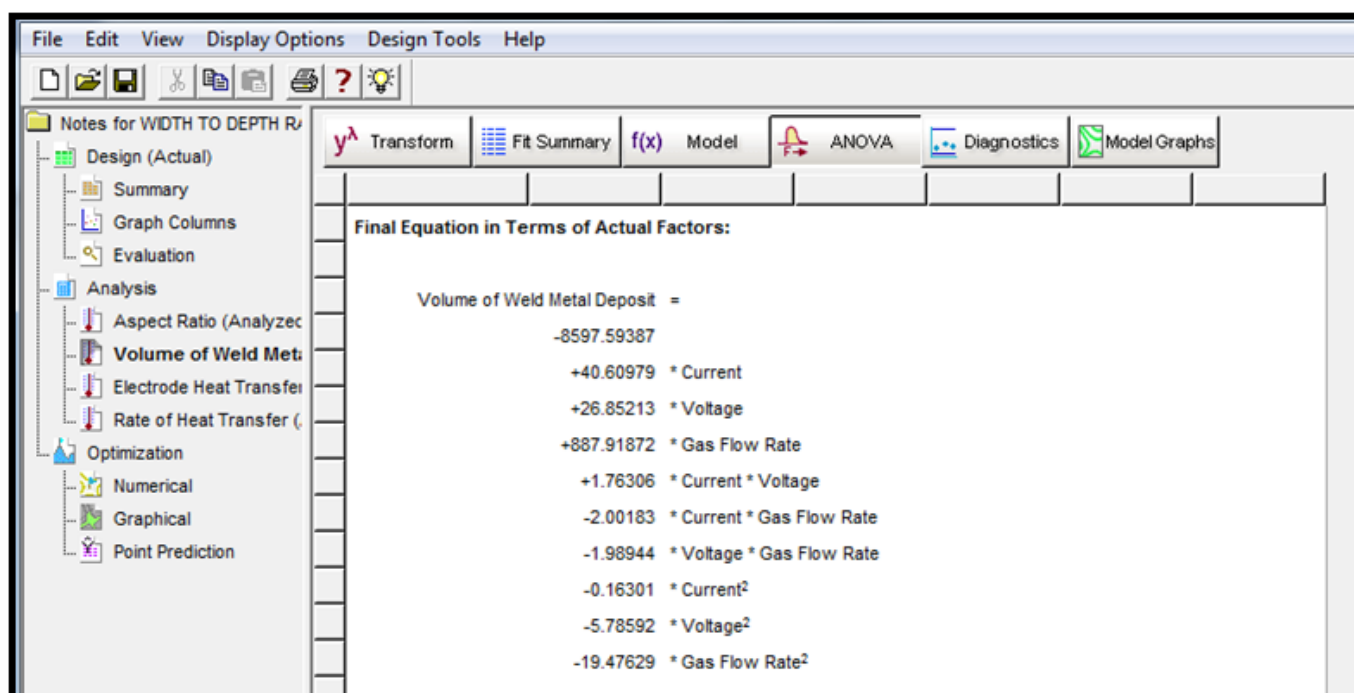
File Edit View Display Options Design Tools Help

Notes for WIDTH TO DEPTH R/
Design (Actual)
Summary
Graph Columns
Evaluation
Analysis
Aspect Ratio (Analyzec
Volume of Weld Meta
Electrode Heat Transfe
Rate of Heat Transfer (
Optimization
Numerical
Graphical
Point Prediction

$y^\lambda$ Transform | Fit Summary | f(x) Model | ANOVA | Diagnostics | Model Graphs

Final Equation in Terms of Actual Factors:

Volume of Weld Metal Deposit =
-8597.59387
+40.60979 * Current
+26.85213 * Voltage
+887.91872 * Gas Flow Rate
+1.76306 * Current * Voltage
-2.00183 * Current * Gas Flow Rate
-1.98944 * Voltage * Gas Flow Rate
-0.16301 * Current$^2$
-5.78592 * Voltage$^2$
-19.47629 * Gas Flow Rate$^2$